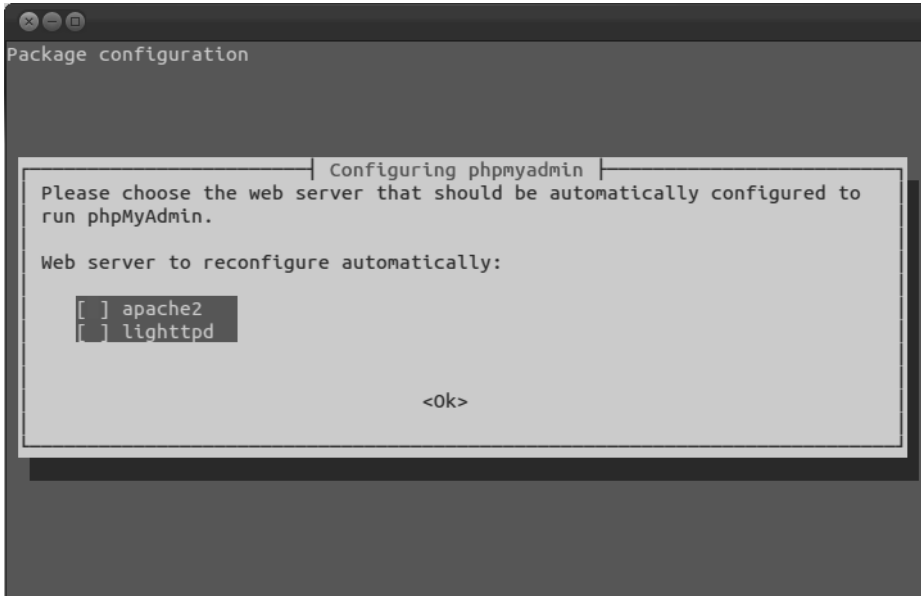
Package configuration

Configuring phpmyadmin

Please choose the web server that should be automatically configured to run phpMyAdmin.

Web server to reconfigure automatically:

[ ] apache2
[ ] lighttpd

<Ok>